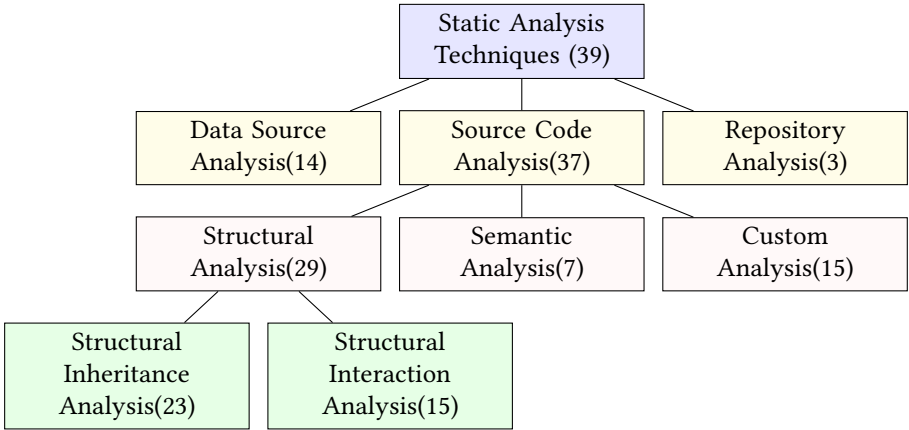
Static Analysis Techniques (39)

Data Source Analysis(14)

Source Code Analysis(37)

Repository Analysis(3)

Structural Analysis(29)

Semantic Analysis(7)

Custom Analysis(15)

Structural Inheritance Analysis(23)

Structural Interaction Analysis(15)